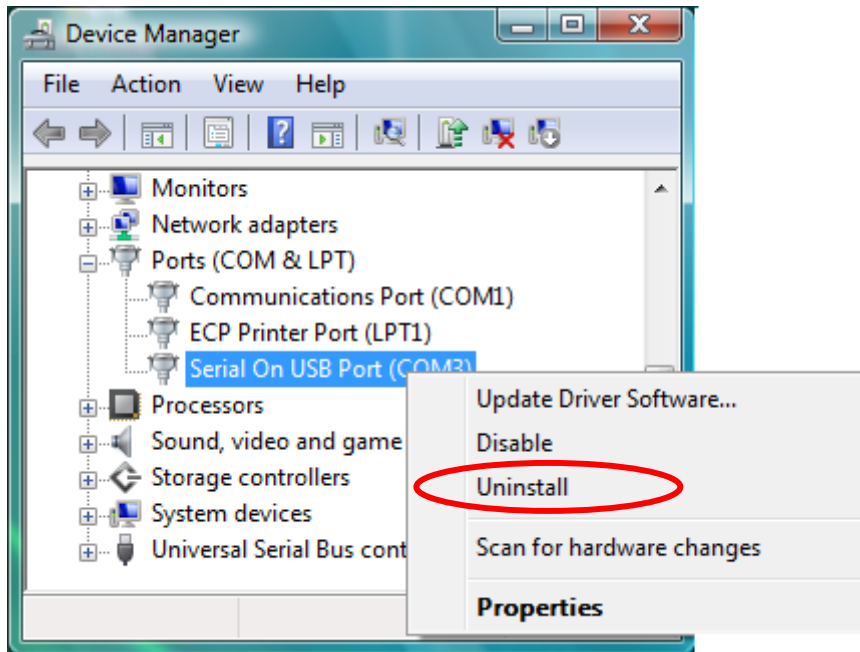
Device Manager

File Action View Help

Monitors
Network adapters
Ports (COM & LPT)
Communications Port (COM1)
ECP Printer Port (LPT1)
Serial On USB Port (COM3)
Processors
Sound, video and game
Storage controllers
System devices
Universal Serial Bus cont

Update Driver Software...
Disable
Uninstall
Scan for hardware changes
Properties